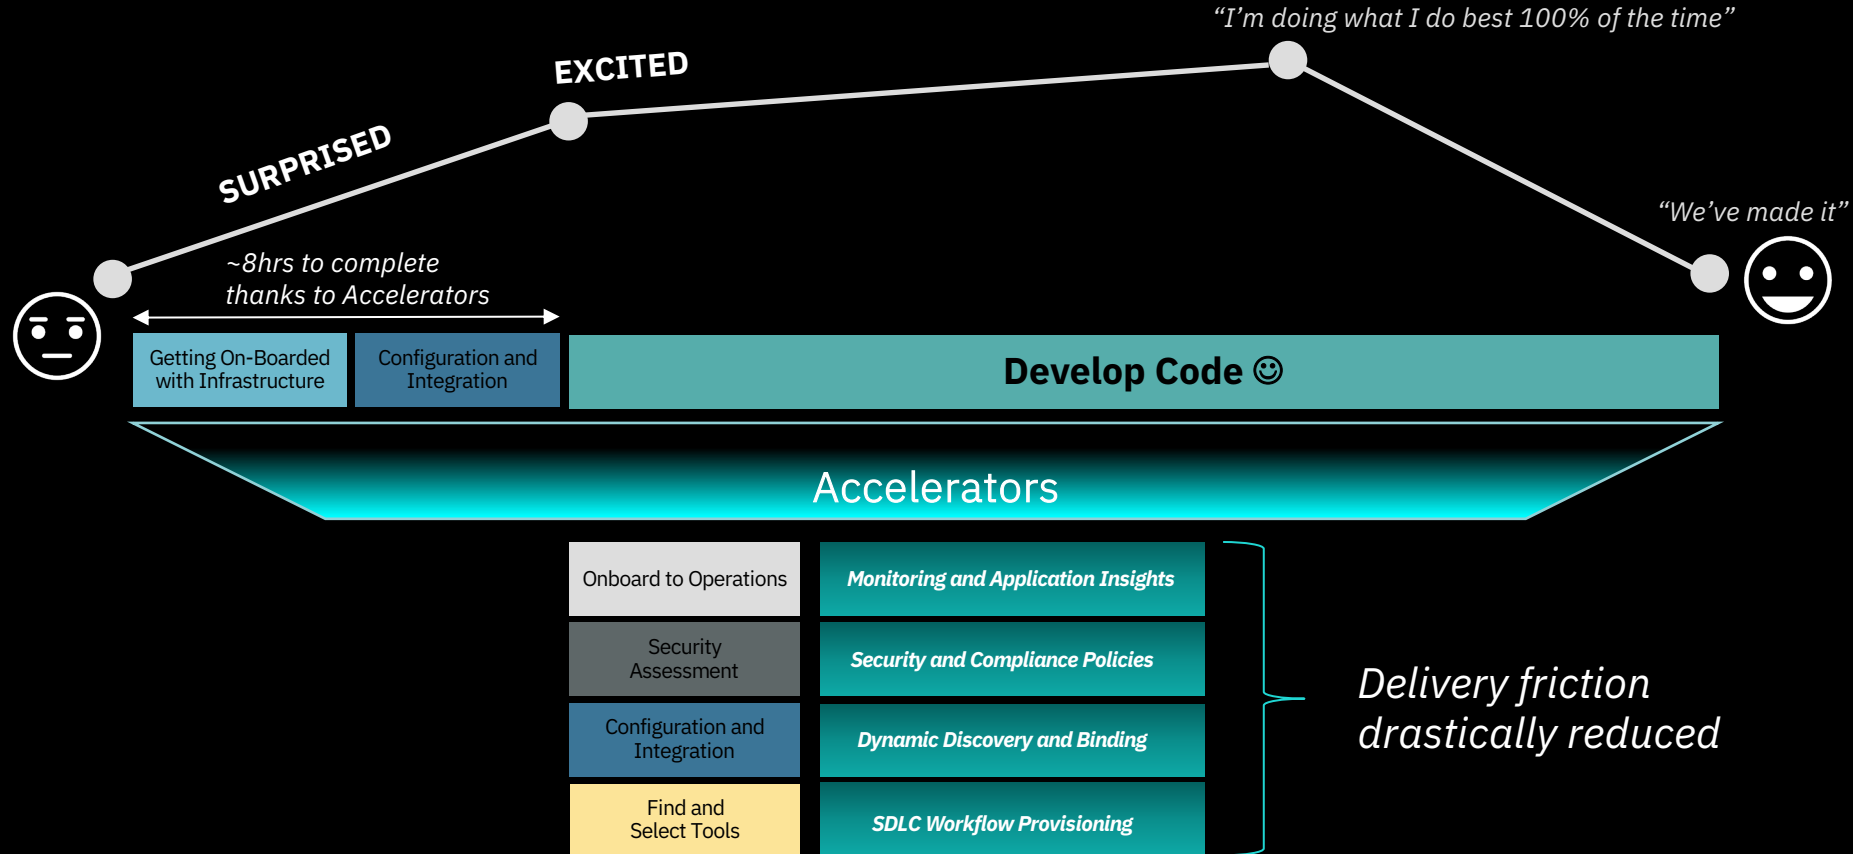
"I'm doing what I do best 100% of the time"

EXCITED

SURPRISED

"We've made it"

~8hrs to complete thanks to Accelerators

Getting On-Boarded with Infrastructure

Configuration and Integration

Develop Code ☺

Accelerators

| Onboard to Operations | Monitoring and Application Insights |
|---|---|
| Security Assessment | Security and Compliance Policies |
| Configuration and Integration | Dynamic Discovery and Binding |
| Find and Select Tools | SDLC Workflow Provisioning |

Delivery friction drastically reduced